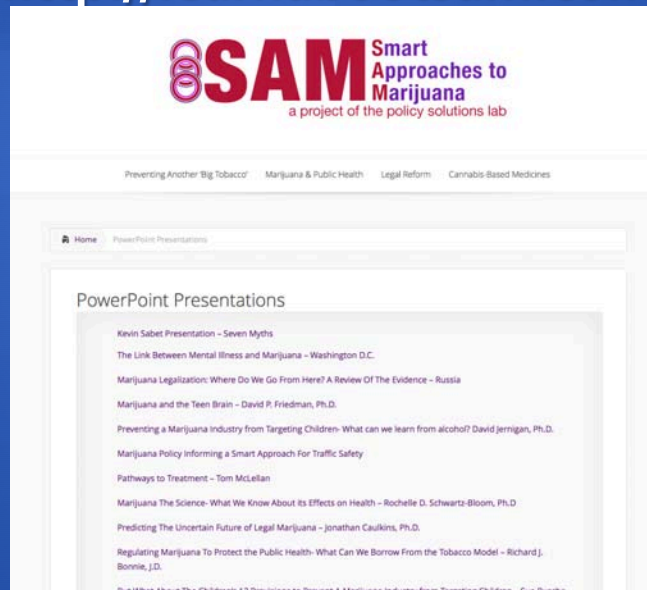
SAM Smart Approaches to Marijuana
a project of the policy solutions lab

Preventing Another 'Big Tobacco' Marijuana & Public Health Legal Reform Cannabis-Based Medicines

Home PowerPoint Presentations

PowerPoint Presentations

Kevin Sabet Presentation – Seven Myths

The Link Between Mental Illness and Marijuana – Washington D.C.

Marijuana Legalization: Where Do We Go From Here? A Review Of The Evidence – Russia

Marijuana and the Teen Brain – David P. Friedman, Ph.D.

Preventing a Marijuana Industry from Targeting Children- What can we learn from alcohol? David Jernigan, Ph.D.

Marijuana Policy Informing a Smart Approach For Traffic Safety

Pathways to Treatment – Tom McLellan

Marijuana The Science- What We Know About its Effects on Health – Rochelle D. Schwartz-Bloom, Ph.D

Predicting The Uncertain Future of Legal Marijuana – Jonathan Caulkins, Ph.D.

Regulating Marijuana To Protect the Public Health- What Can We Borrow From the Tobacco Model – Richard J. Bonnie, J.D.

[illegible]